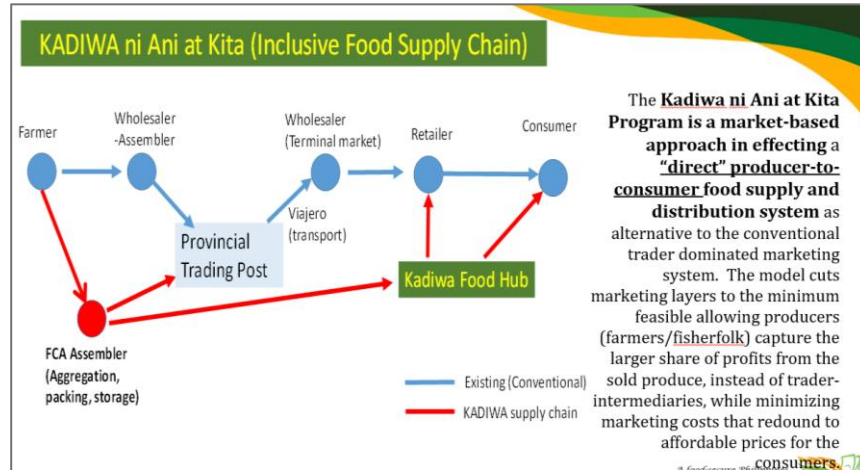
KADIWA ni Ani at Kita (Inclusive Food Supply Chain)

Farmer

Wholesaler -Assembler

Wholesaler (Terminal market)

Retailer

Consumer

Viajero (transport)

Provincial Trading Post

Kadiwa Food Hub

FCA Assembler (Aggregation, packing, storage)

Existing (Conventional)

KADIWA supply chain

The **Kadiwa ni Ani at Kita Program is a market-based approach in effecting** a **"direct" producer-to-consumer food supply and distribution system** as alternative to the conventional trader dominated marketing system. The model cuts marketing layers to the minimum feasible allowing producers (farmers/fisherfolk) capture the larger share of profits from the sold produce, instead of trader-intermediaries, while minimizing marketing costs that redound to affordable prices for the consumers.

A food-secure Philippines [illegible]